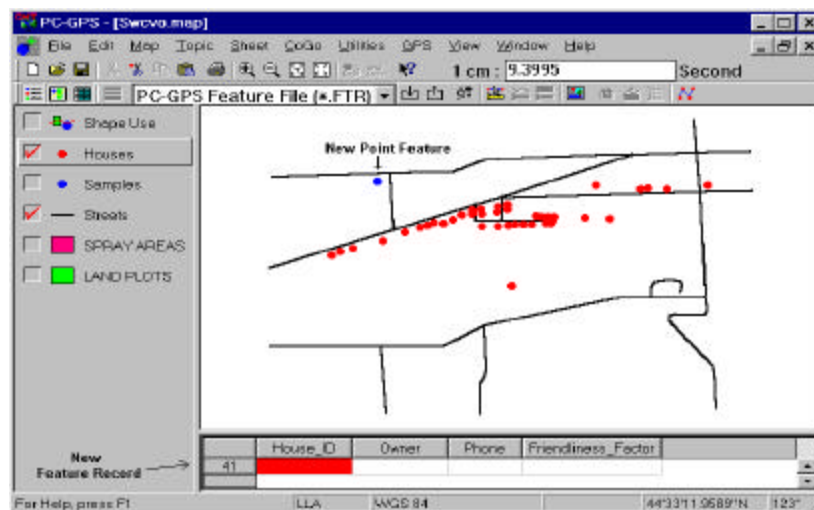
PC-GPS - [Swcvo.map]

File Edit Map Topic Sheet CoGo Utilities GPS View Window Help

1 cm : 9.3995 Second

PC-GPS Feature File (*.FTR)

Shape Use

Houses

Samples

Streets

SPRAY AREAS

LAND PLOTS

New Point Feature

New Feature Record

|    | House_ID | Owner | Phone | Friendliness_Factor |
|----|----------|-------|-------|---------------------|
| 41 |          |       |       |                     |

For Help, press F1 LLA WGS 84 44°33'11.9589"N 123°